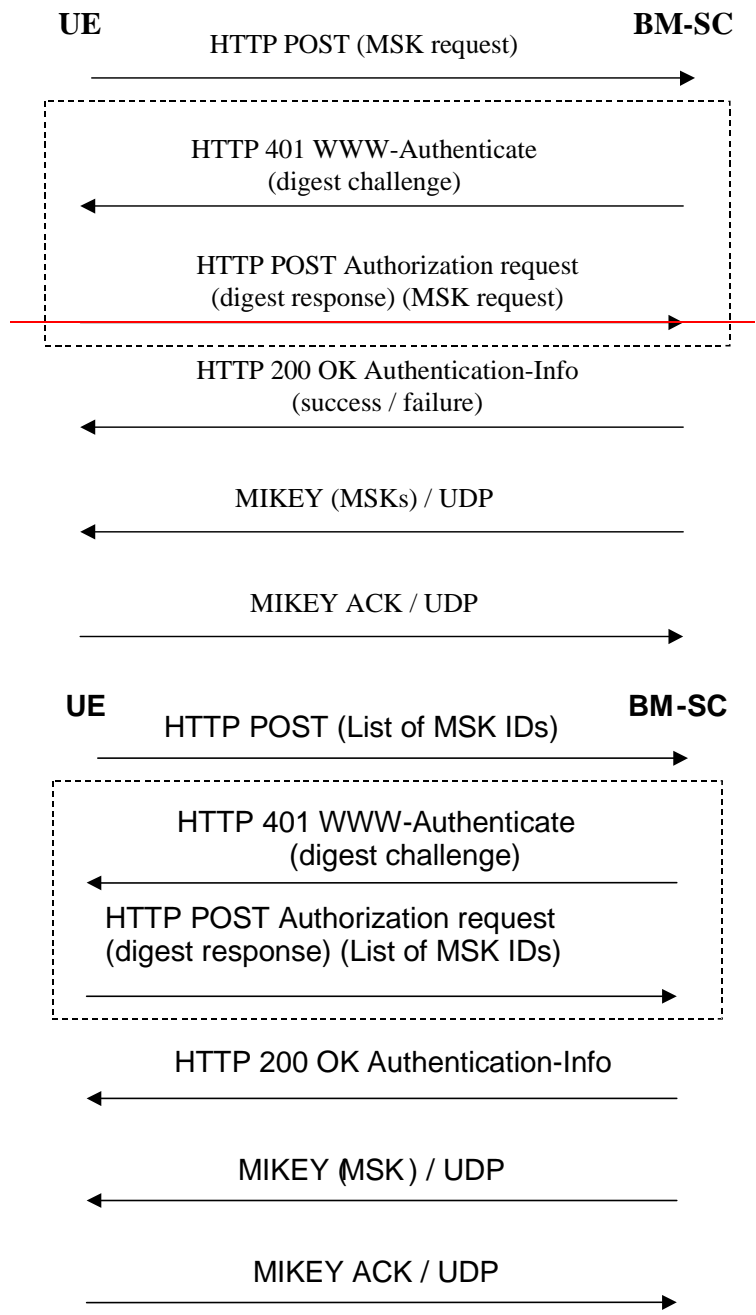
UE

BM-SC

HTTP POST (MSK request)

HTTP 401 WWW-Authenticate (digest challenge)

HTTP POST Authorization request (digest response) (MSK request)

HTTP 200 OK Authentication-Info (success / failure)

MIKEY (MSKs) / UDP

MIKEY ACK / UDP

UE

BM-SC

HTTP POST (List of MSK IDs)

HTTP 401 WWW-Authenticate (digest challenge)

HTTP POST Authorization request (digest response) (List of MSK IDs)

HTTP 200 OK Authentication-Info

MIKEY (MSK) / UDP

MIKEY ACK / UDP